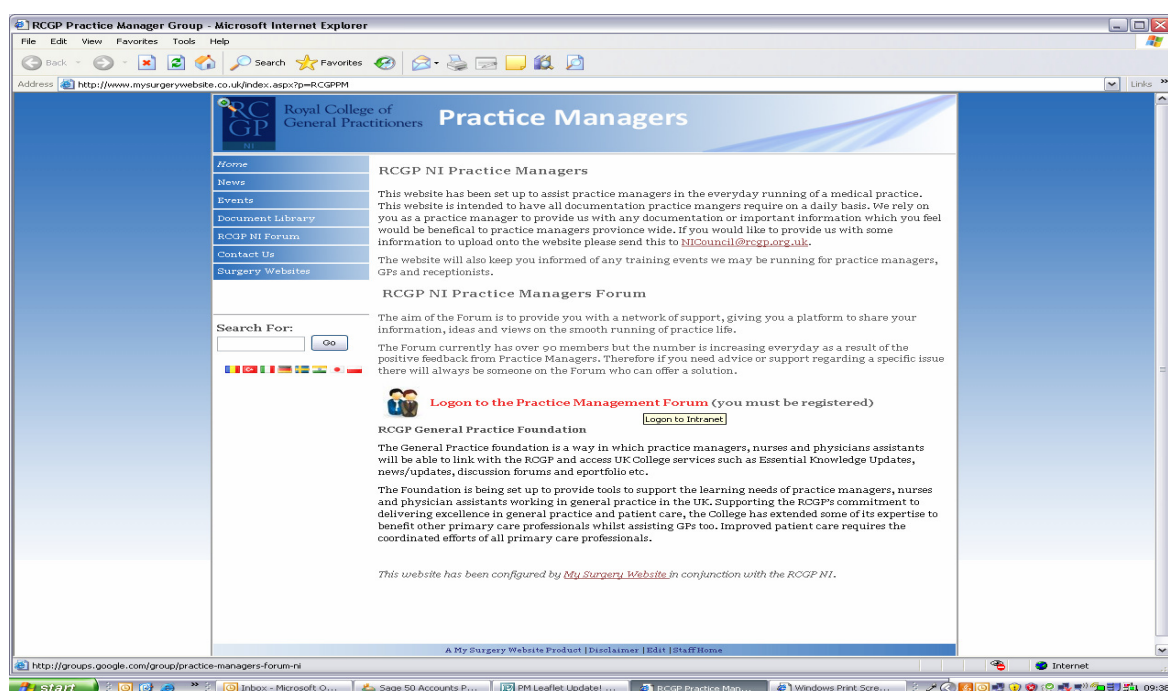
RCGP Practice Manager Group - Microsoft Internet Explorer

File Edit View Favorites Tools Help

Back Search Favorites

Address http://www.mysurgerywebsite.co.uk/index.aspx?p=RCGPPM

Links

RCGP NI Royal College of General Practitioners Practice Managers

Home
News
Events
Document Library
RCGP NI Forum
Contact Us
Surgery Websites

Search For:
Go

RCGP NI Practice Managers

This website has been set up to assist practice managers in the everyday running of a medical practice. This website is intended to have all documentation practice mangers require on a daily basis. We rely on you as a practice manager to provide us with any documentation or important information which you feel would be benefical to practice managers provionce wide. If you would like to provide us with some information to upload onto the website please send this to NICouncil@rcgp.org.uk.

The website will also keep you informed of any training events we may be running for practice managers, GPs and receptionists.

RCGP NI Practice Managers Forum

The aim of the Forum is to provide you with a network of support, giving you a platform to share your information, ideas and views on the smooth running of practice life.

The Forum currently has over 90 members but the number is increasing everyday as a result of the positive feedback from Practice Managers. Therefore if you need advice or support regarding a specific issue there will always be someone on the Forum who can offer a solution.

Logon to the Practice Management Forum (you must be registered)

Logon to Intranet

RCGP General Practice Foundation

The General Practice foundation is a way in which practice managers, nurses and physicians assistants will be able to link with the RCGP and access UK College services such as Essential Knowledge Updates, news/updates, discussion forums and eportfolio etc.

The Foundation is being set up to provide tools to support the learning needs of practice managers, nurses and physician assistants working in general practice in the UK. Supporting the RCGP's commitment to delivering excellence in general practice and patient care, the College has extended some of its expertise to benefit other primary care professionals whilst assisting GPs too. Improved patient care requires the coordinated efforts of all primary care professionals.

This website has been configured by My Surgery Website in conjunction with the RCGP NI.

A My Surgery Website Product | Disclaimer | Edit | Staff Home

http://groups.google.com/group/practice-managers-forum-ni

Internet

start Inbox - Microsoft O... Sage 50 Accounts P... PM Leaflet Update! ... RCGP Practice Man... Windows Print Scre... 09:3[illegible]